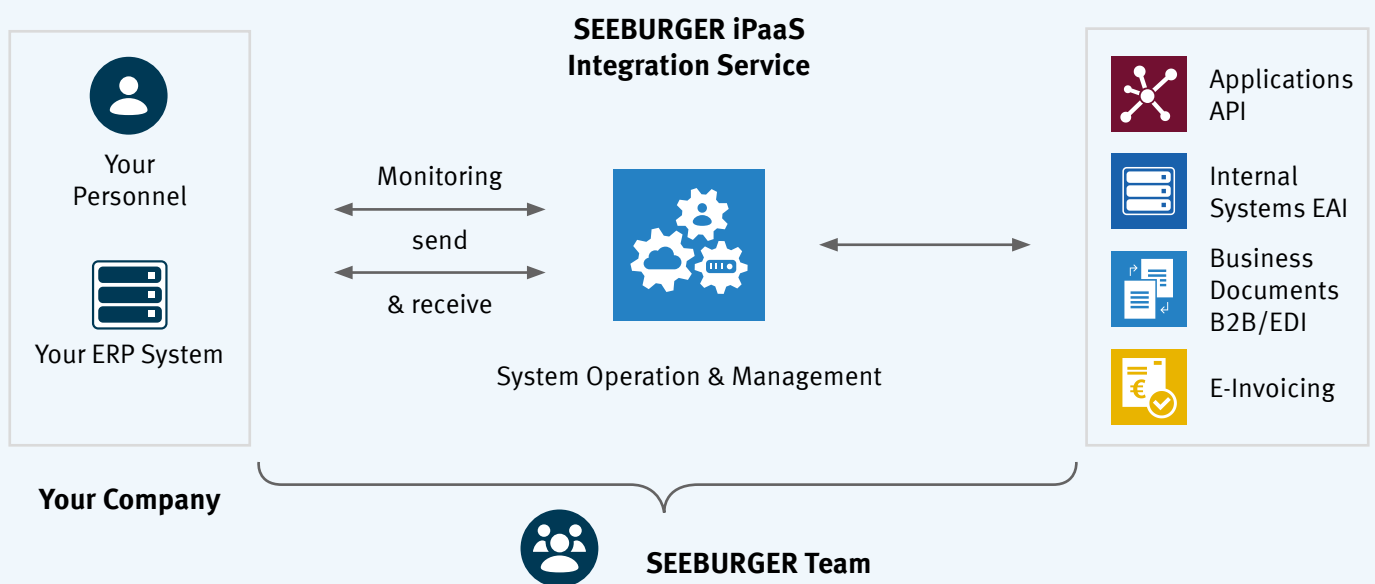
SEEBURGER iPaaS
Integration Service

Your Personnel

Your ERP System

Monitoring

send

& receive

System Operation & Management

Applications API

Internal Systems EAI

Business Documents B2B/EDI

E-Invoicing

Your Company

SEEBURGER Team